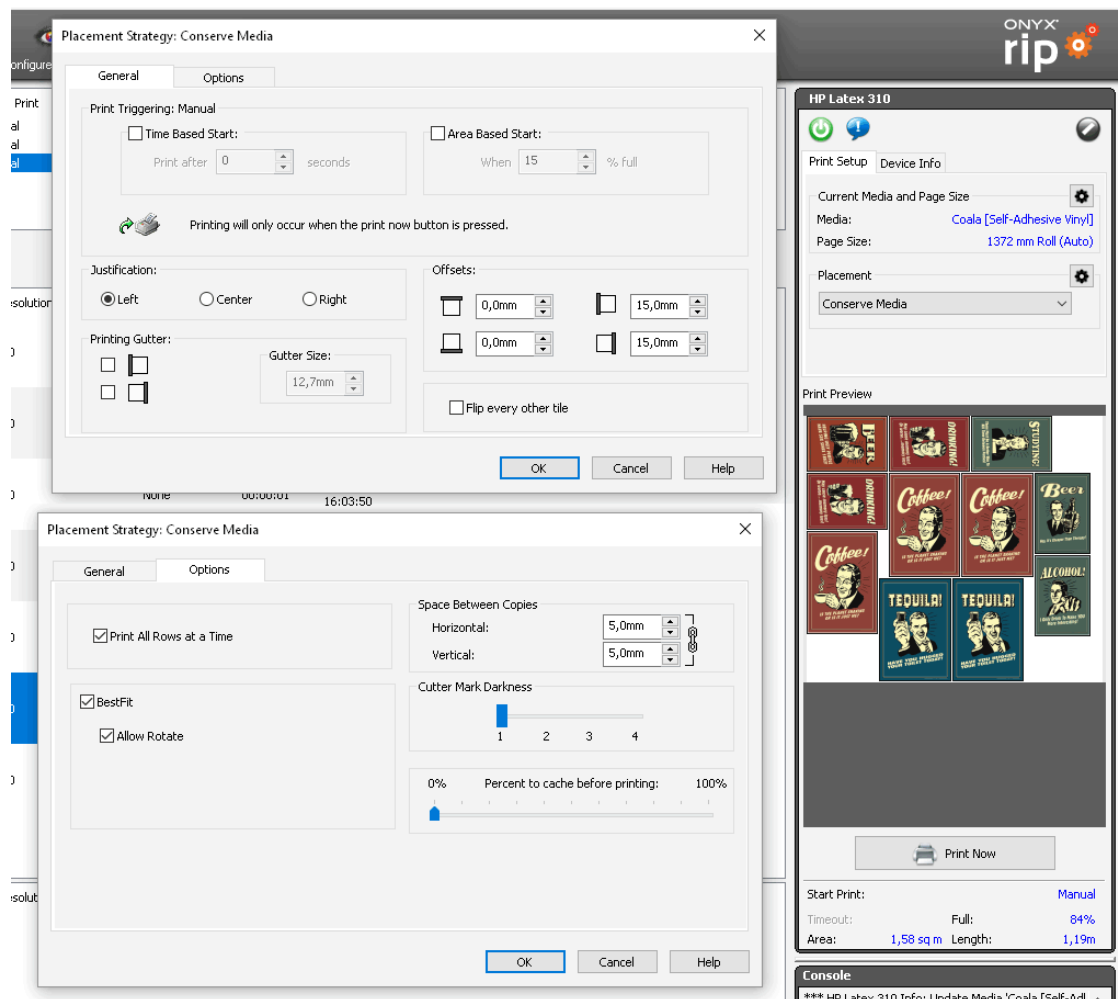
onfigure

Print
al
al
al

esolution
0
0
0
0
0
0
0

esolut

None 00:00:01 16:03:50

Placement Strategy: Conserve Media

General
Options

Print Triggering: Manual

Time Based Start:
Print after 0 seconds

Area Based Start:
When 15 % full

Printing will only occur when the print now button is pressed.

Justification:
Left
Center
Right

Offsets:
0,0mm
15,0mm
0,0mm
15,0mm

Printing Gutter:
Gutter Size:
12,7mm

Flip every other tile

OK
Cancel
Help

Placement Strategy: Conserve Media

General
Options

Print All Rows at a Time

Space Between Copies
Horizontal: 5,0mm
Vertical: 5,0mm

BestFit
Allow Rotate

Cutter Mark Darkness
1 2 3 4

0% Percent to cache before printing: 100%

OK
Cancel
Help

ONYX rip

HP Latex 310

Print Setup
Device Info

Current Media and Page Size
Media: Coala [Self-Adhesive Vinyl]
Page Size: 1372 mm Roll (Auto)

Placement
Conserve Media

Print Preview

BEER
DRINKING
STUDYING
DRINKING
Coffee!
Coffee!
Beer
Coffee!
ALCOHOL!
TEQUILA!
TEQUILA!

Print Now

Start Print: Manual
Timeout: Full: 84%
Area: 1,58 sq m Length: 1,19m

Console
*** HP Latex 310 Info: Update Media 'Coala [Self-Ad